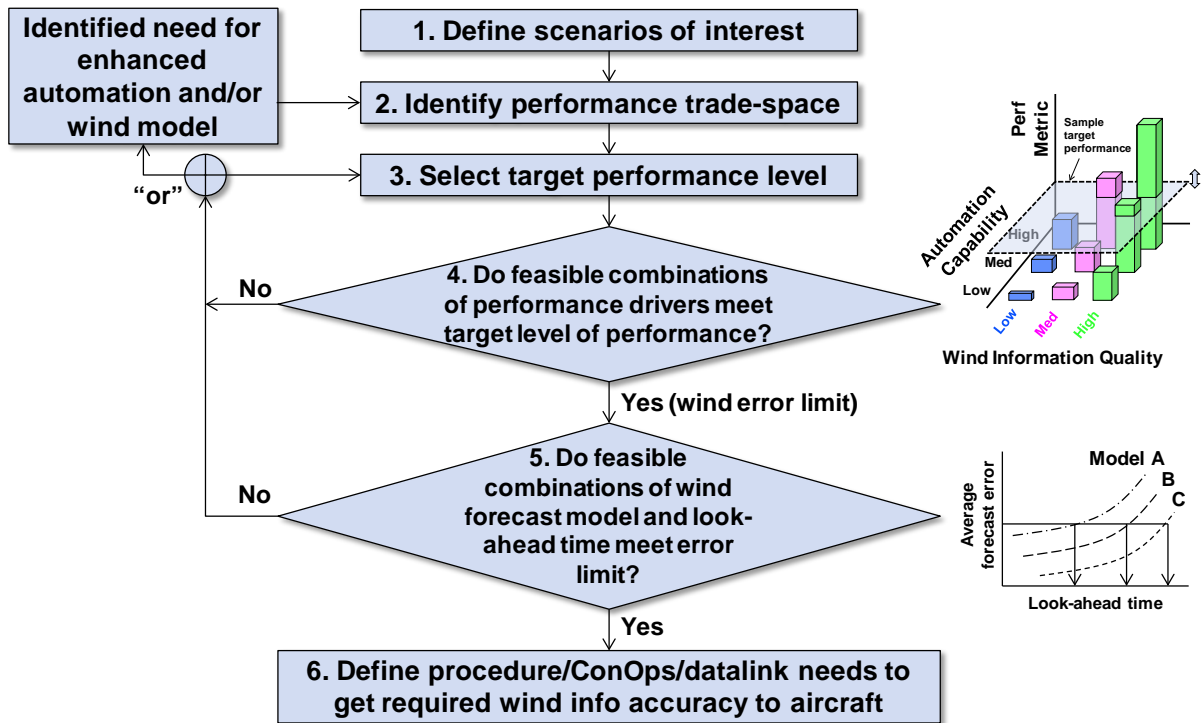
Identified need for enhanced automation and/or wind model

1. Define scenarios of interest

2. Identify performance trade-space

“or”

3. Select target performance level

No

4. Do feasible combinations of performance drivers meet target level of performance?

Yes (wind error limit)

No

5. Do feasible combinations of wind forecast model and look-ahead time meet error limit?

Yes

6. Define procedure/ConOps/datalink needs to get required wind info accuracy to aircraft

Perf Metric

Sample target performance

Automation Capability

High

Med

Low

Low

Med

High

Wind Information Quality

Model A

B

C

Average forecast error

Look-ahead time